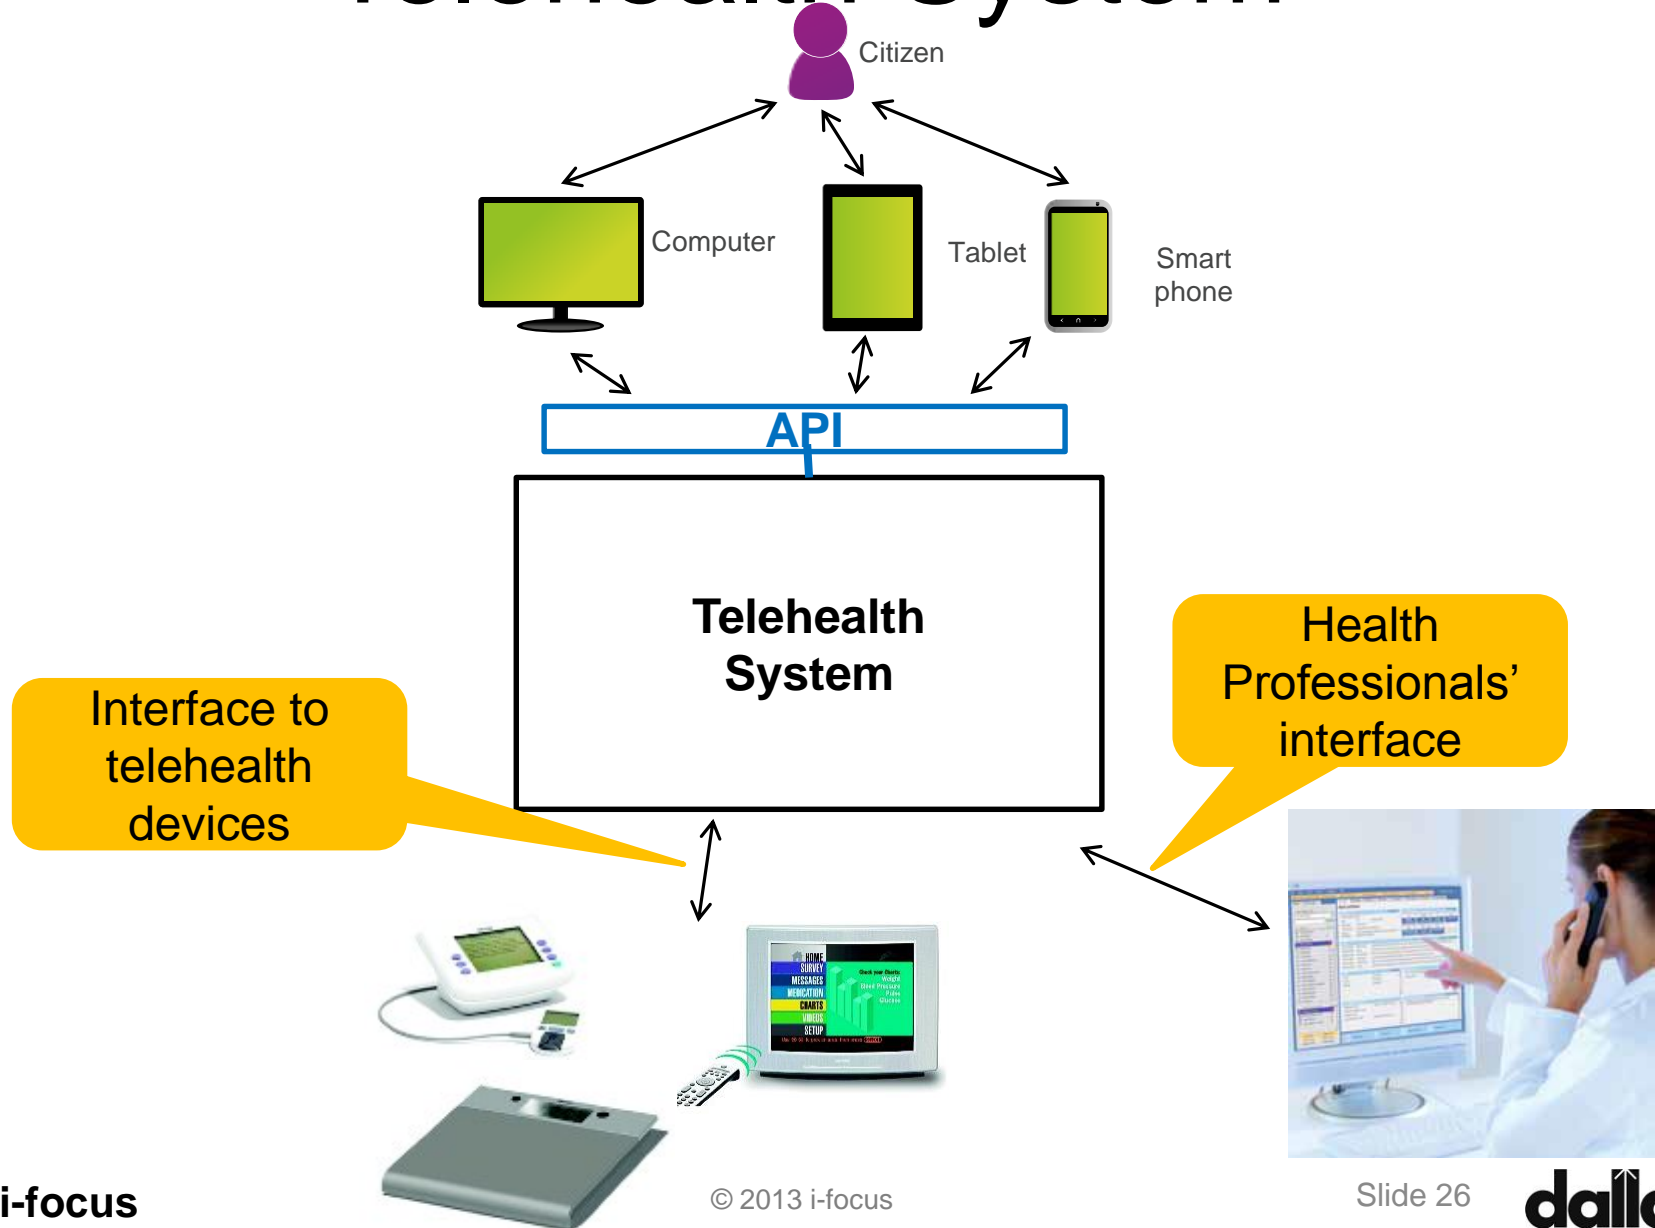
Telehealth System

Citizen

Computer

Tablet

Smart phone

API

Telehealth System

Interface to telehealth devices

Health Professionals' interface

HOME
SURVEY
MESSAGES
MEDICATION
CHARTS
VIDEOS
SETUP

i-focus

© 2013 i-focus

Slide 26

dall